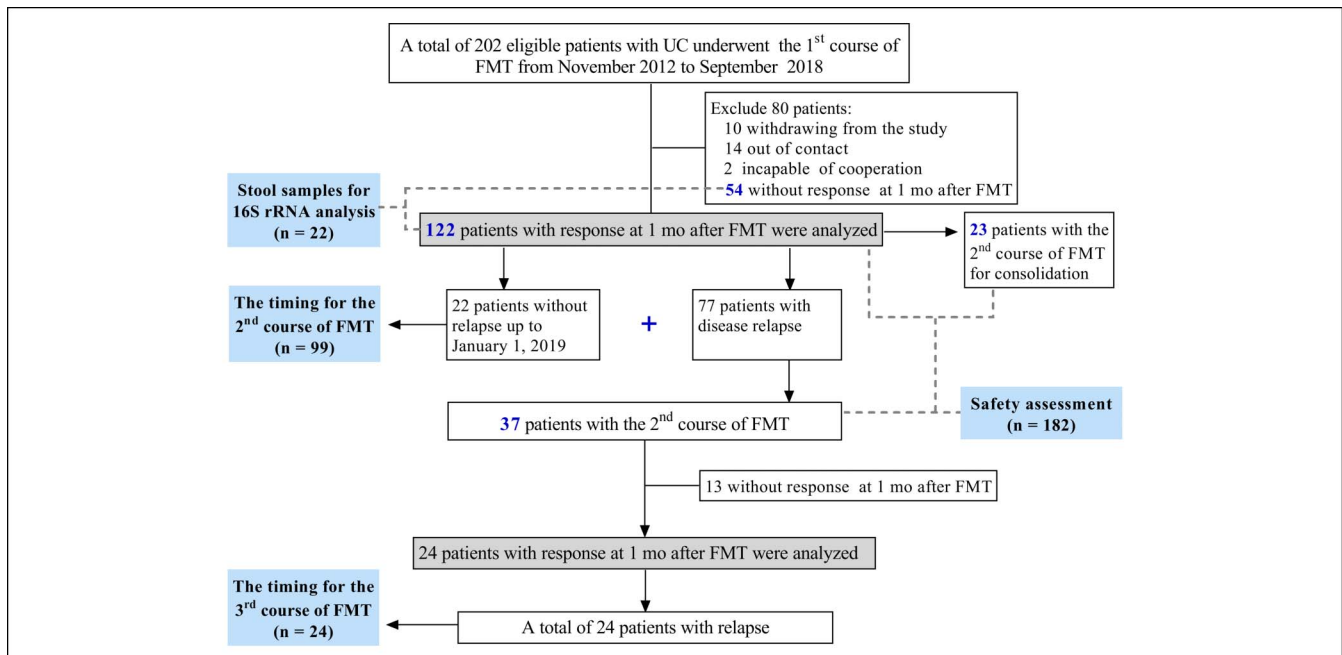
A total of 202 eligible patients with UC underwent the 1$^{st}$ course of FMT from November 2012 to September 2018

Exclude 80 patients:
10 withdrawing from the study
14 out of contact
2 incapable of cooperation
54 without response at 1 mo after FMT

Stool samples for 16S rRNA analysis (n = 22)

122 patients with response at 1 mo after FMT were analyzed

23 patients with the 2$^{nd}$ course of FMT for consolidation

The timing for the 2$^{nd}$ course of FMT (n = 99)

22 patients without relapse up to January 1, 2019

+

77 patients with disease relapse

37 patients with the 2$^{nd}$ course of FMT

Safety assessment (n = 182)

13 without response at 1 mo after FMT

24 patients with response at 1 mo after FMT were analyzed

The timing for the 3$^{rd}$ course of FMT (n = 24)

A total of 24 patients with relapse